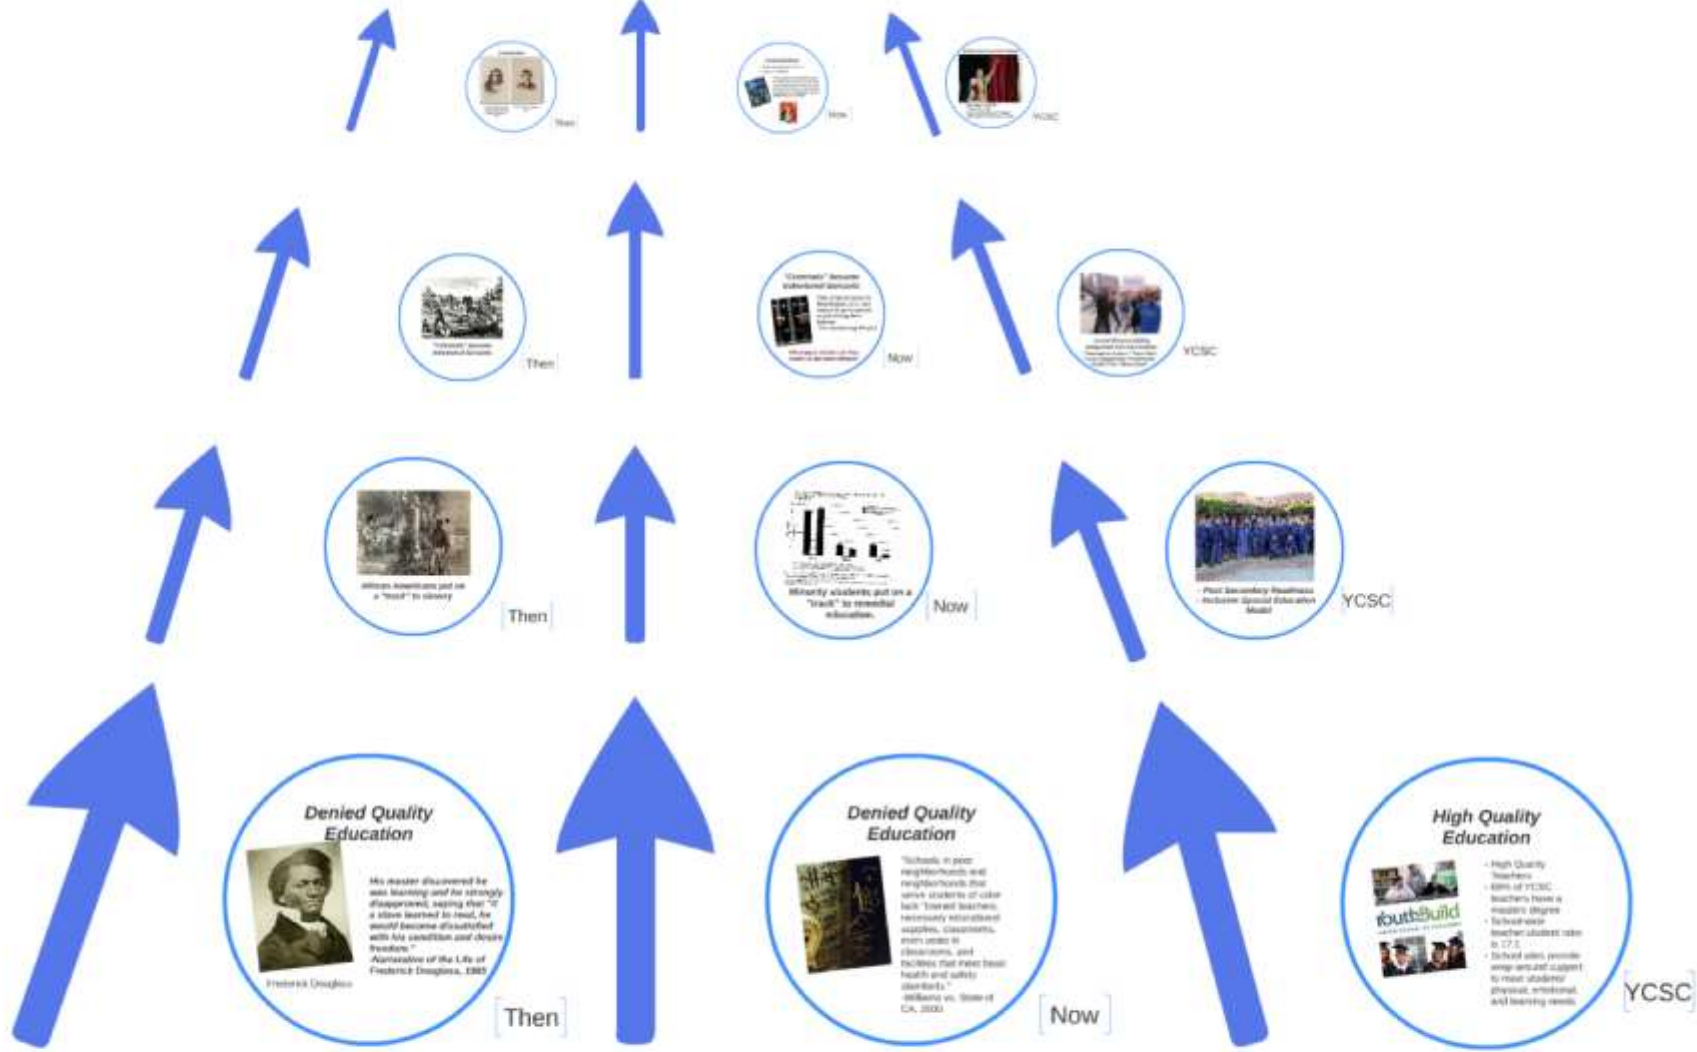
Then

Now

YCSC

Then

"Criminals" became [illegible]

Now

YCSC

African Americans put on a "track" to slavery

Then

Minority students put on a "track" to remedial education.

Now

- Post Secondary Readiness
- Inclusive Special Education Model

YCSC

Denied Quality Education

His master discovered he was learning and he strongly disapproved, saying that "if a slave learned to read, he would become dissatisfied with his condition and desire freedom."
-Narrative of the Life of Frederick Douglass, 1845

Frederick Douglass

Then

Denied Quality Education

"Schools in poor neighborhoods and neighborhoods that serve students of color lack "trained teachers, necessary educational supplies, classrooms, even seats in classrooms, and facilities that meet basic health and safety standards."
-Williams vs. State of CA, 2000

Now

High Quality Education

- High Quality Teachers
- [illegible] of YCSC teachers have a master's degree
- School-wide teacher student ratio is 17:1
- School sites provide wrap-around support to meet students' physical, emotional, and learning needs

YouthBuild

YCSC